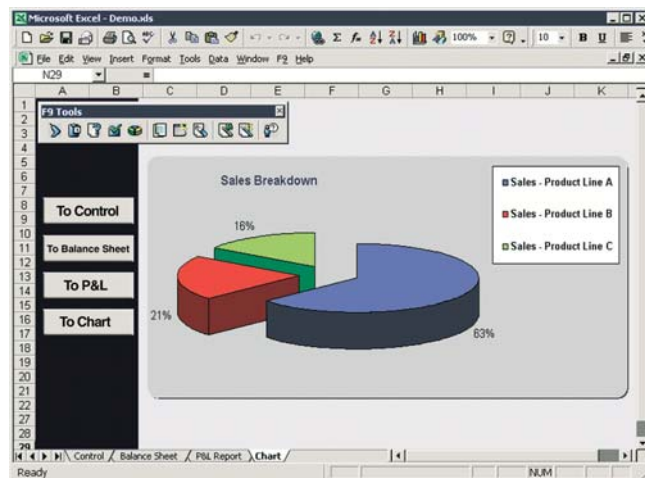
Microsoft Excel - Demo.xls

100% 10 B U

File Edit View Insert Format Tools Data Window F9 Help

N29 =

A B C D E F G H I J K

1
2
3
4
5
6
7
8
9
10
11
12
13
14
15
16
17
18
19
20
21
22
27
28

F9 Tools

To Control

To Balance Sheet

To P&L

To Chart

Sales Breakdown

16%

21%

63%

Sales - Product Line A

Sales - Product Line B

Sales - Product Line C

Control / Balance Sheet / P&L Report / Chart /

Ready

NUM